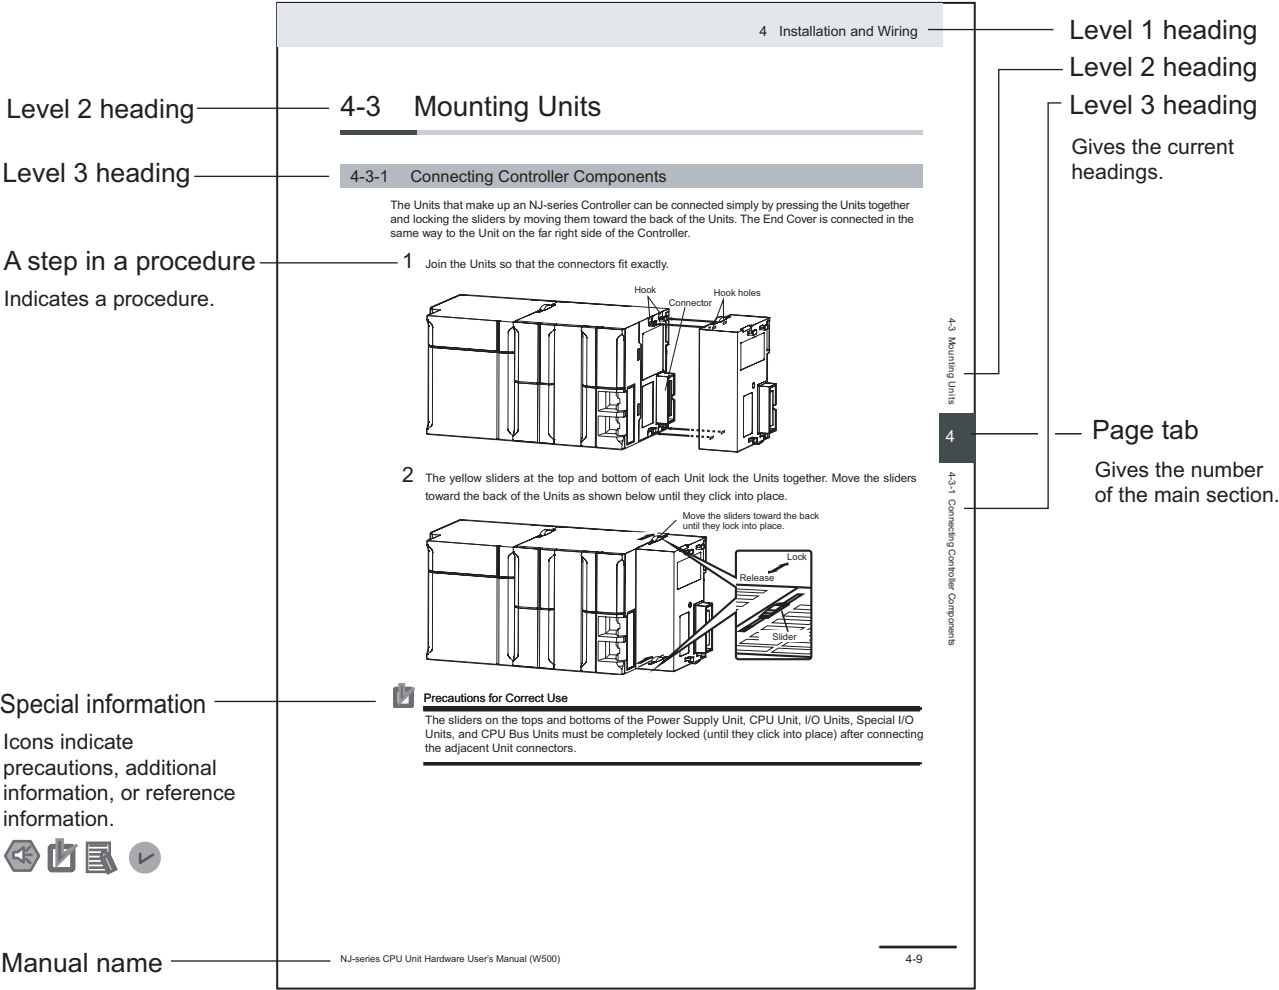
4 Installation and Wiring

Level 1 heading

Level 2 heading

Level 3 heading

Gives the current headings.

Level 2 heading

4-3 Mounting Units

Level 3 heading

4-3-1 Connecting Controller Components

The Units that make up an NJ-series Controller can be connected simply by pressing the Units together and locking the sliders by moving them toward the back of the Units. The End Cover is connected in the same way to the Unit on the far right side of the Controller.

A step in a procedure

Indicates a procedure.

1 Join the Units so that the connectors fit exactly.

Hook

Connector

Hook holes

4-3 Mounting Units

4

Page tab

Gives the number of the main section.

4-3-1 Connecting Controller Components

2 The yellow sliders at the top and bottom of each Unit lock the Units together. Move the sliders toward the back of the Units as shown below until they click into place.

Move the sliders toward the back until they lock into place.

Lock

Release

Slider

Special information

Icons indicate precautions, additional information, or reference information.

Precautions for Correct Use

The sliders on the tops and bottoms of the Power Supply Unit, CPU Unit, I/O Units, Special I/O Units, and CPU Bus Units must be completely locked (until they click into place) after connecting the adjacent Unit connectors.

Manual name

NJ-series CPU Unit Hardware User's Manual (W500)

4-9